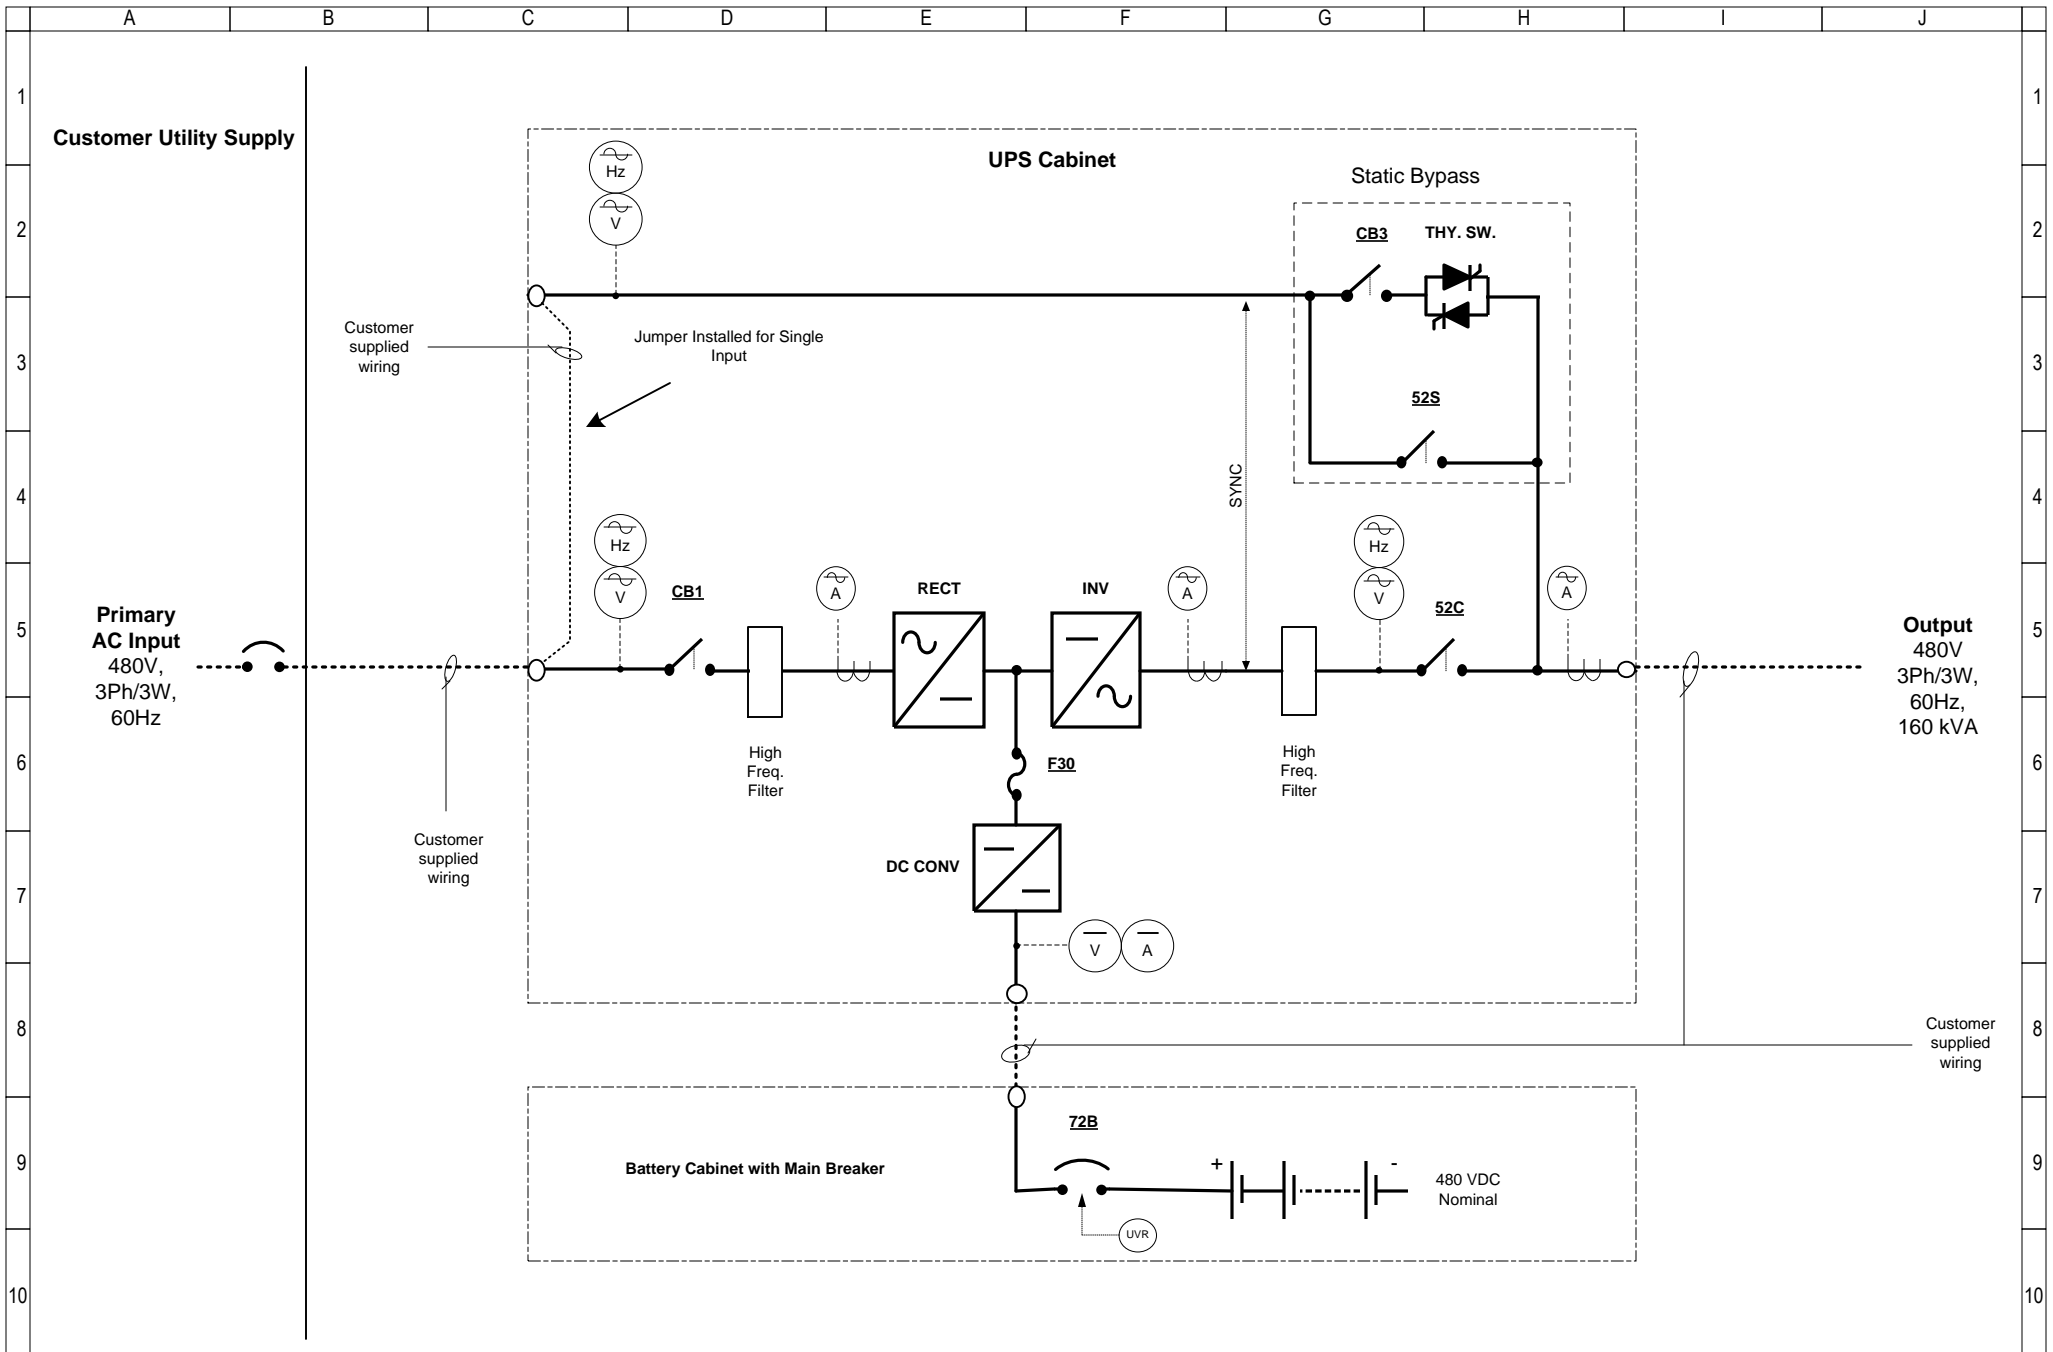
A B C D E F G H I J

1 2 3 4 5 6 7 8 9 10

Customer Utility Supply

UPS Cabinet

Hz
V

Static Bypass

CB3 THY. SW.

Customer supplied wiring

Jumper Installed for Single Input

52S

SYNC

Hz
V
CB1
A
RECT
INV
A
Hz
V
52C
A

Primary AC Input
480V, 3Ph/3W, 60Hz

Output
480V
3Ph/3W,
60Hz,
160 kVA

High Freq. Filter

F30

High Freq. Filter

Customer supplied wiring

DC CONV

V A

Customer supplied wiring

72B

Battery Cabinet with Main Breaker

+ -

480 VDC Nominal

UVR

1 2 3 4 5 6 7 8 9 10